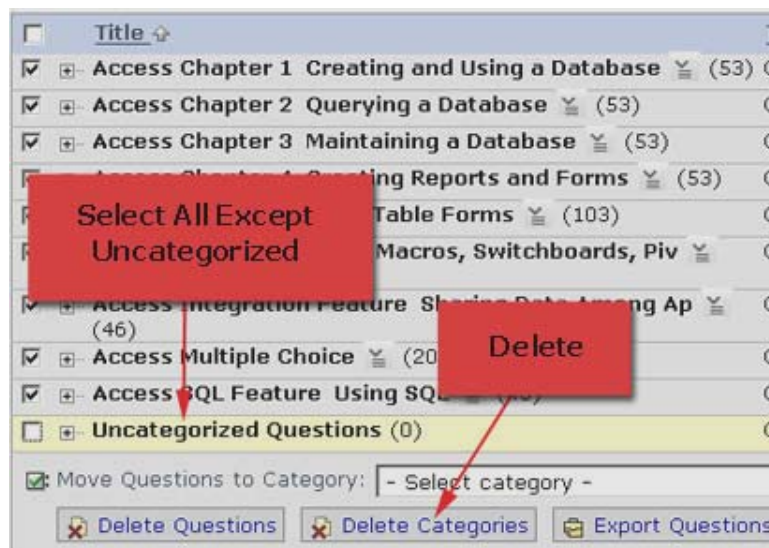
Title

Access Chapter 1 Creating and Using a Database (53)

Access Chapter 2 Querying a Database (53)

Access Chapter 3 Maintaining a Database (53)

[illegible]ing Reports and Forms (53)

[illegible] Table Forms (103)

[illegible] Macros, Switchboards, Piv

Access Integration Feature Sh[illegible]ng Ap (46)

Access Multiple Choice (20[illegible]

Access SQL Feature Using SQ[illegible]

Uncategorized Questions (0)

Select All Except Uncategorized

Delete

Move Questions to Category: - Select category -

Delete Questions

Delete Categories

Export Questions